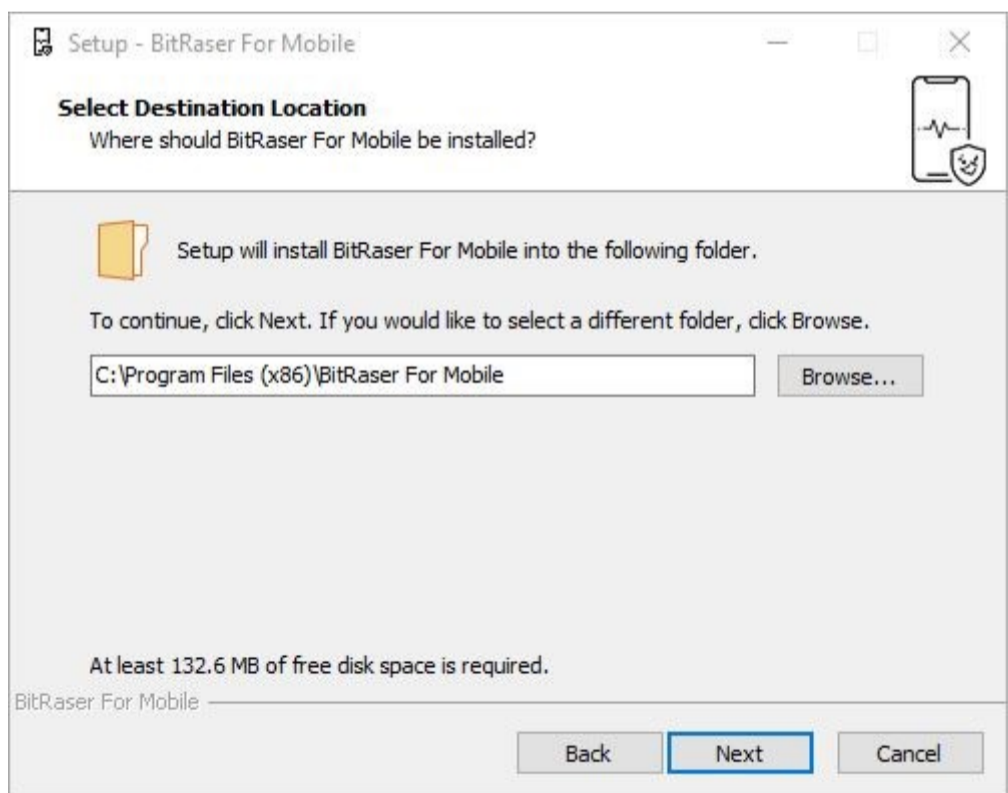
Setup - BitRaser For Mobile

**Select Destination Location**
Where should BitRaser For Mobile be installed?

Setup will install BitRaser For Mobile into the following folder.

To continue, click Next. If you would like to select a different folder, click Browse.

C:\Program Files (x86)\BitRaser For Mobile

Browse...

At least 132.6 MB of free disk space is required.

BitRaser For Mobile

Back Next Cancel